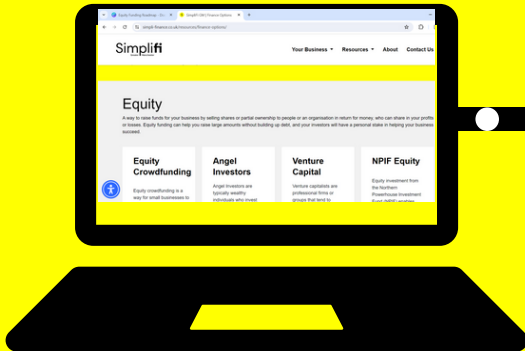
Equity Funding Roadmap - En | Simplifi (DE) Finance Options | +

simplifi-finance.co.uk/resources/finance-options/

Simplifi

Your Business ▾ Resources ▾ About Contact Us

Equity

A way to raise funds for your business by selling shares or partial ownership to people or an organisation in return for money, who can share in your profits or losses. Equity funding can help you raise large amounts without building up debt, and your investors will have a personal stake in helping your business succeed.

Equity Crowdfunding

Equity crowdfunding is a way for small businesses to

Angel Investors

Angel investors are typically wealthy individuals who invest

Venture Capital

Venture capitalists are professional firms or groups that tend to

NPIF Equity

Equity investment from the Northern Powerhouse Investment Fund (NPIF) enables